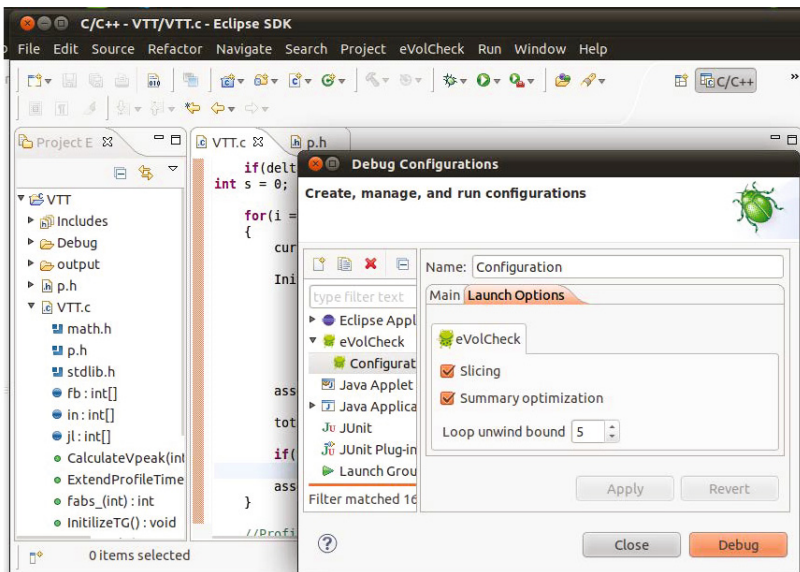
C/C++ - VTT/VTT.c - Eclipse SDK

File Edit Source Refactor Navigate Search Project eVolCheck Run Window Help

C/C++

Project E

VTT
Includes
Debug
output
p.h
VTT.c
math.h
p.h
stdlib.h
fb : int[]
in : int[]
jl : int[]
CalculateVpeak(int
ExtendProfileTime
fabs_(int) : int
InitilizeTG() : void

0 items selected

VTT.c
p.h

if(delt
int s = 0;

for(i =
{
cur

Ini

ass

tot

if(

ass
}

//Profi

Debug Configurations

Create, manage, and run configurations

type filter text
Eclipse Appl
eVolCheck
Configurat
Java Applet
Java Applica
JUnit
JUnit Plug-in
Launch Grou
Filter matched 16

Name: Configuration

Main Launch Options

eVolCheck

Slicing

Summary optimization

Loop unwind bound 5

Apply Revert

Close Debug